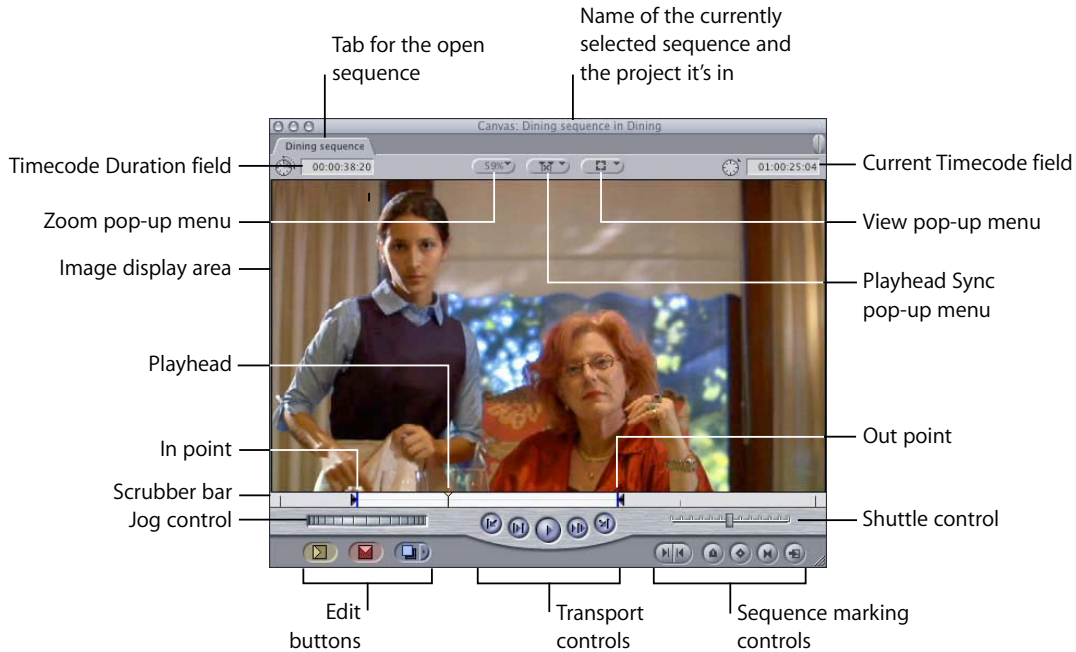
Name of the currently selected sequence and the project it's in

Tab for the open sequence

Canvas: Dining sequence in Dining

Dining sequence

Timecode Duration field

00:00:38:20

59%

01:00:25:04

Current Timecode field

Zoom pop-up menu

View pop-up menu

Image display area

Playhead Sync pop-up menu

Playhead

In point

Out point

Scrubber bar

Jog control

Shuttle control

Edit buttons

Transport controls

Sequence marking controls